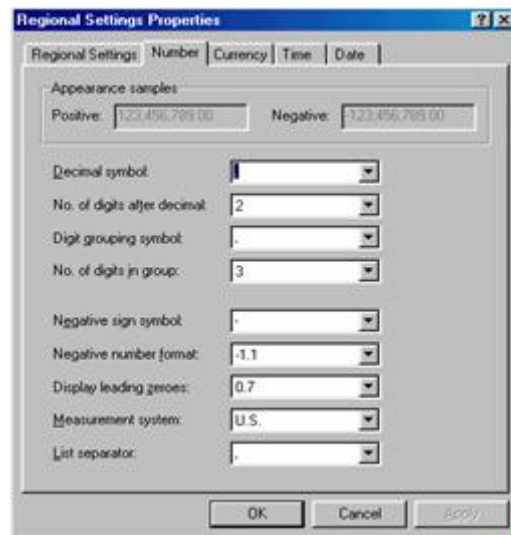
Regional Settings Properties

? X

Regional Settings | Number | Currency | Time | Date

Appearance samples

Positive: 123,456,789.00

Negative: -123,456,789.00

Decimal symbol: .

No. of digits after decimal: 2

Digit grouping symbol: ,

No. of digits in group: 3

Negative sign symbol: -

Negative number format: -1.1

Display leading zeroes: 0.7

Measurement system: U.S.

List separator: ,

OK

Cancel

Apply